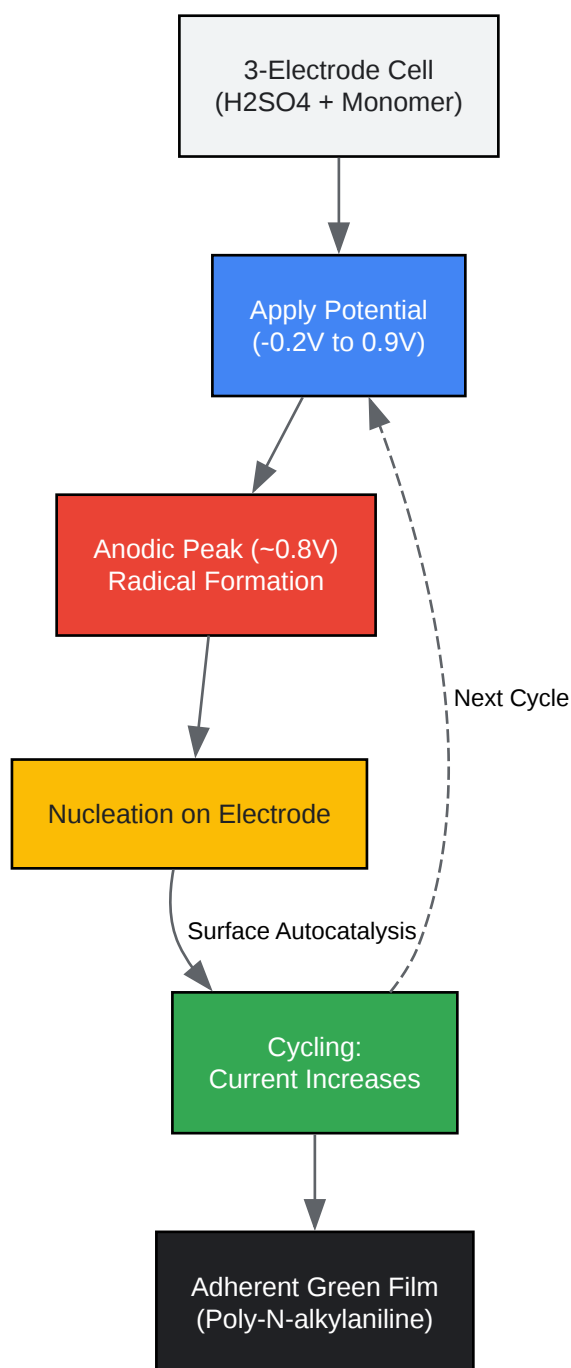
3-Electrode Cell
(H2SO4 + Monomer)

Apply Potential
(-0.2V to 0.9V)

Anodic Peak (~0.8V)
Radical Formation

Next Cycle

Nucleation on Electrode

Surface Autocatalysis

Cycling:
Current Increases

Adherent Green Film
(Poly-N-alkylaniline)